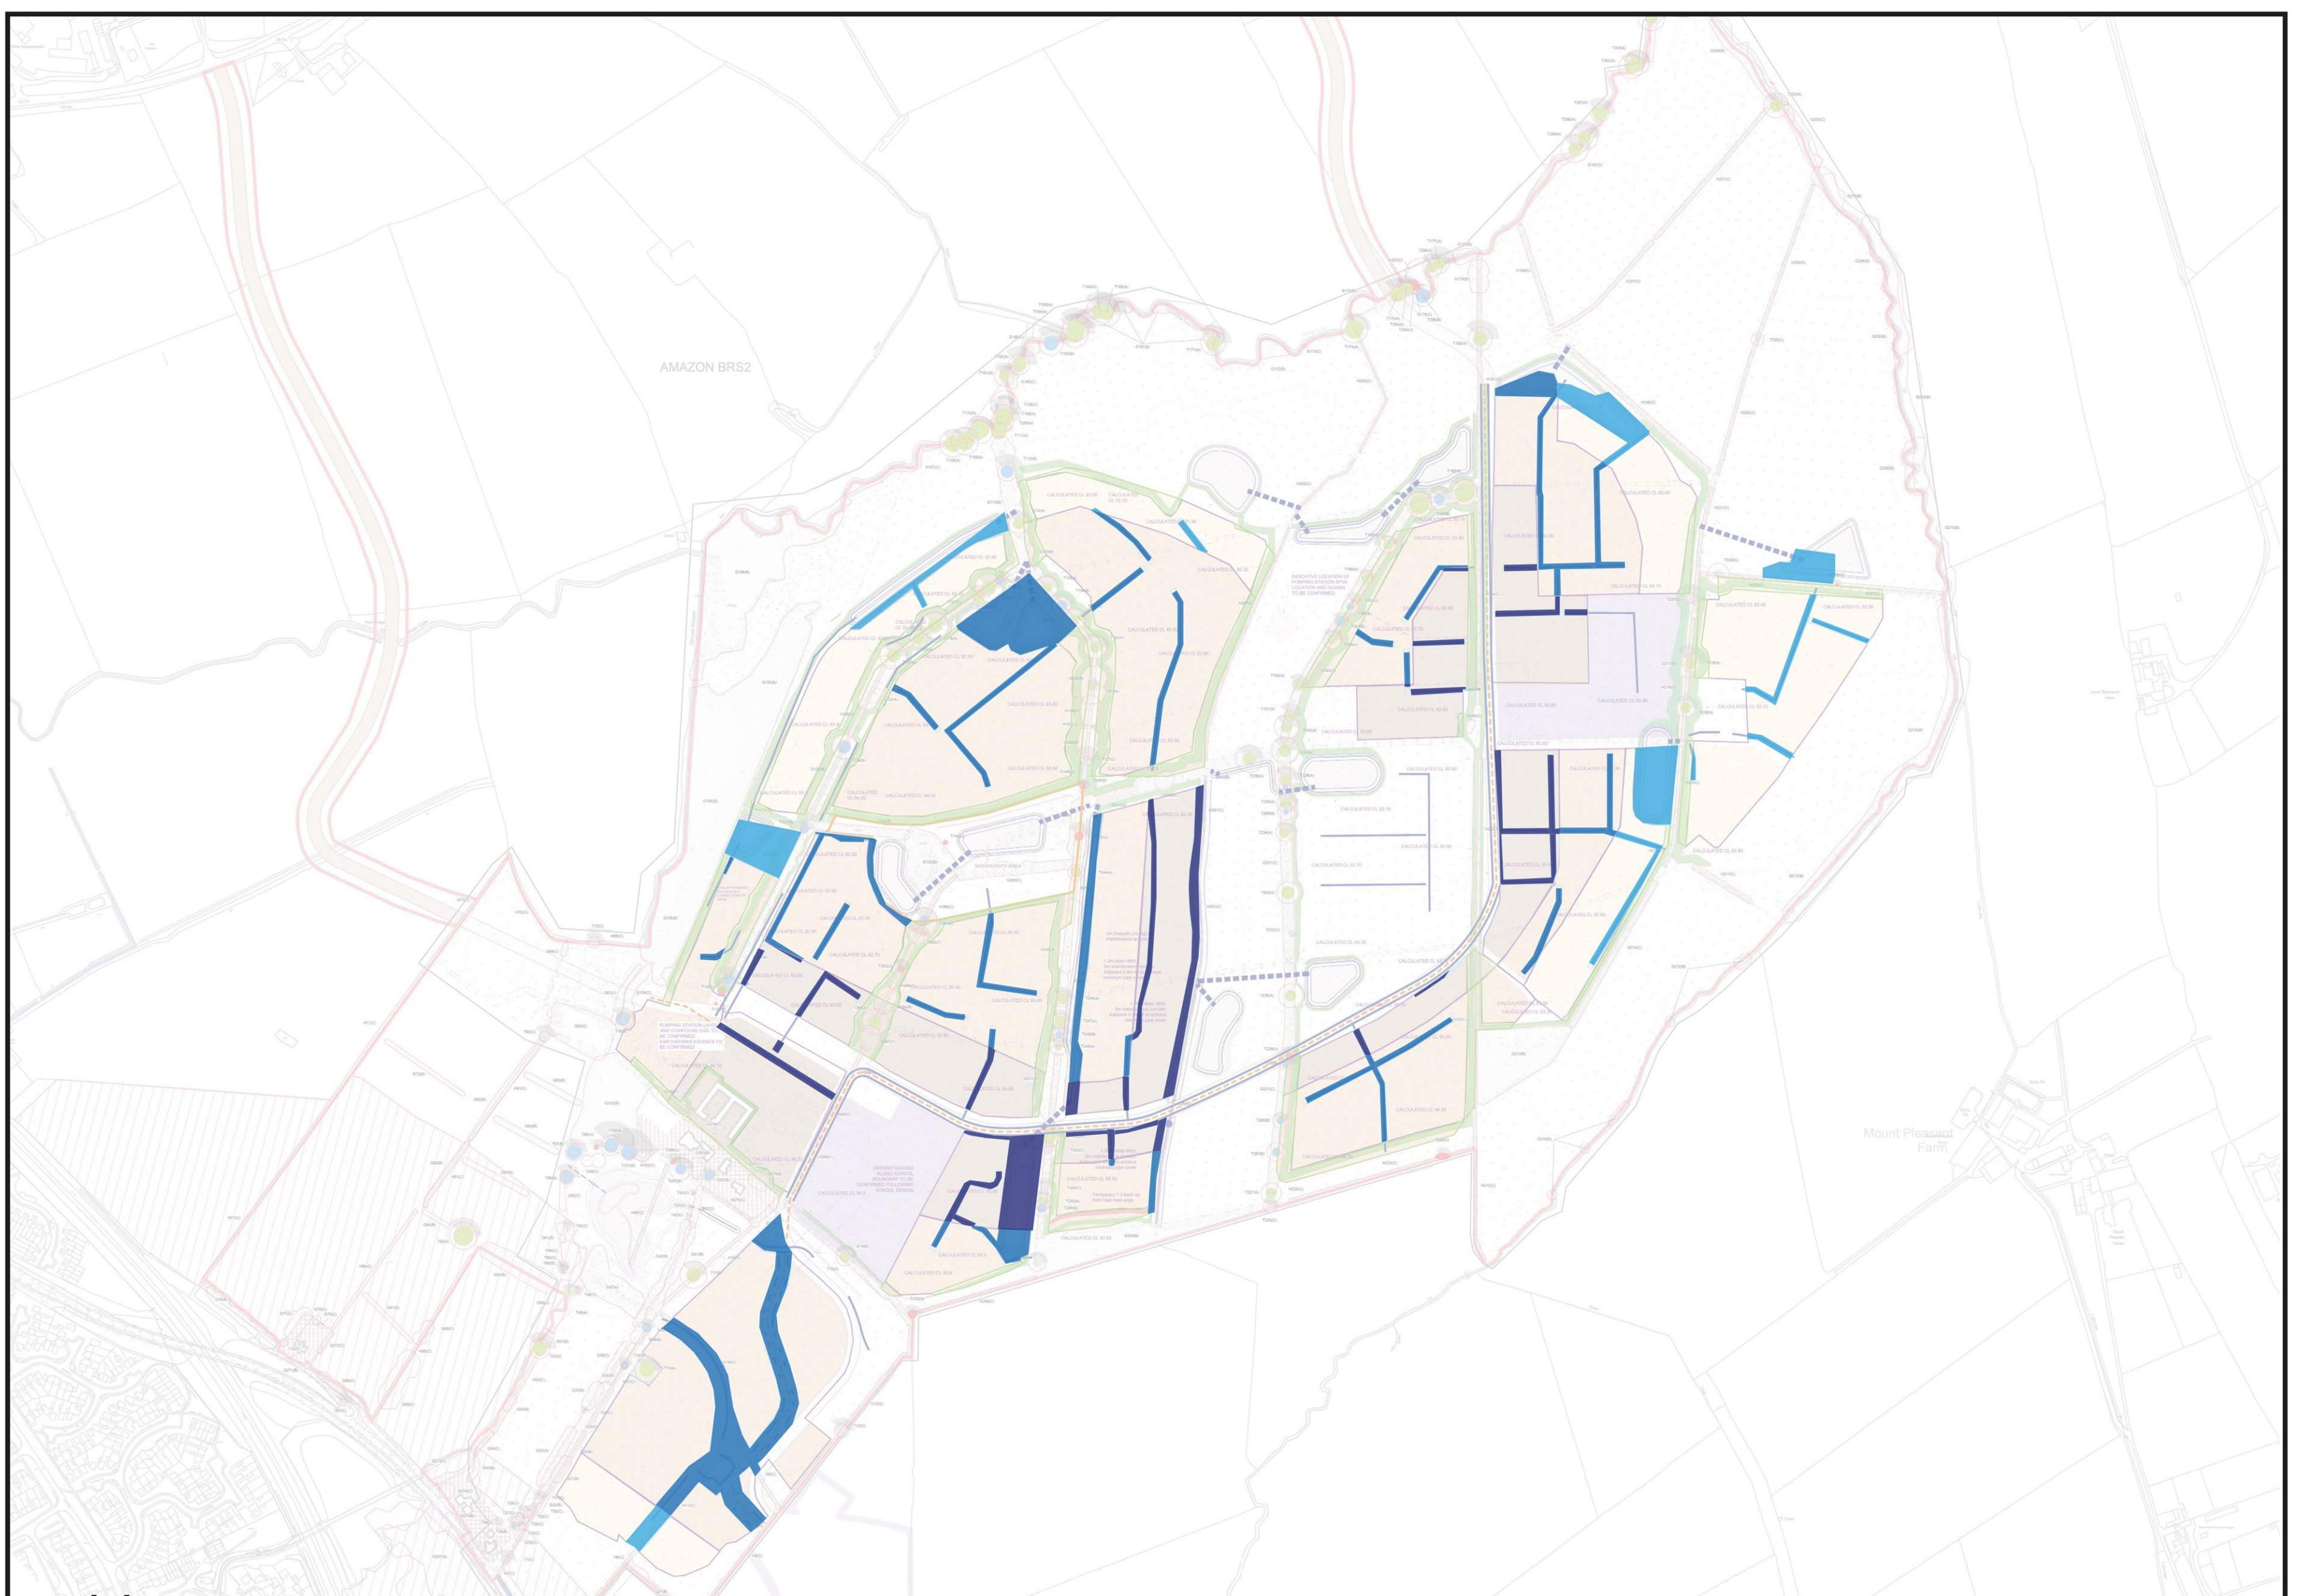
AMAZON BRS2

Mount Pleasant Farm

PUMPING STATION LAYOUT AND COMPOUND SIZE TO BE CONFIRMED EARTHWORKS EXTENTS TO BE CONFIRMED

GROUND RAISING ALONG SCHOOL BOUNDARY TO BE CONFIRMED FOLLOWING SCHOOL DESIGN

INDICATIVE LOCATION OF PUMPING STATION (FINAL LOCATION AND DESIGN TO BE CONFIRMED)

BIODIVERSITY AREA

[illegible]